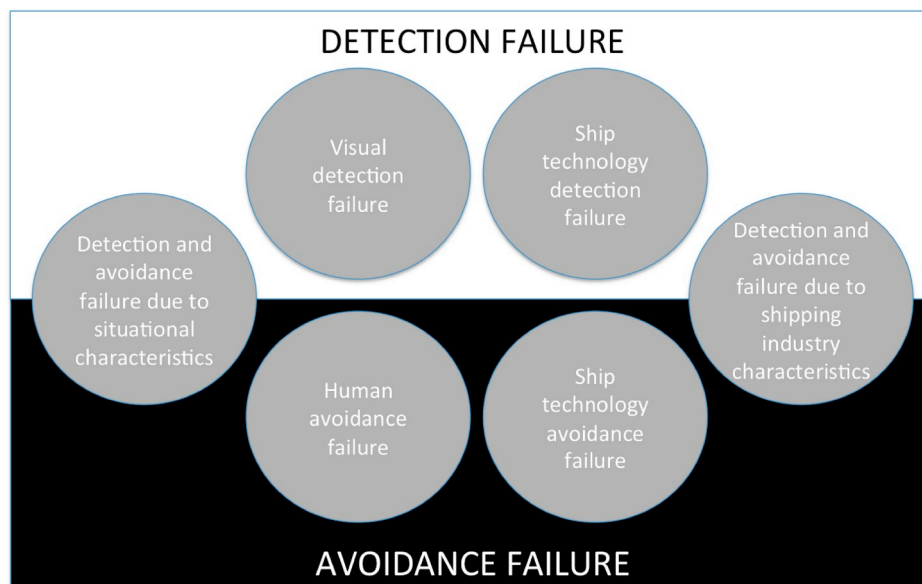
DETECTION FAILURE

Visual detection failure

Ship technology detection failure

Detection and avoidance failure due to situational characteristics

Detection and avoidance failure due to shipping industry characteristics

Human avoidance failure

Ship technology avoidance failure

AVOIDANCE FAILURE